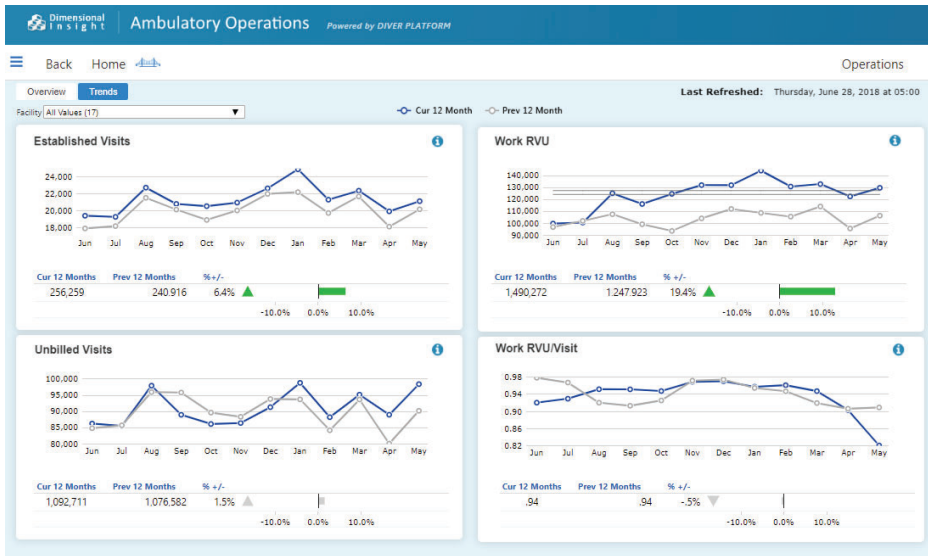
Dimensional Insight | Ambulatory Operations Powered by DIVER PLATFORM

Back Home

Operations

Overview Trends

Last Refreshed: Thursday, June 28, 2018 at 05:00

Facility All Values (17)

Cur 12 Month Prev 12 Month

Established Visits

24,000
22,000
20,000
18,000

Jun Jul Aug Sep Oct Nov Dec Jan Feb Mar Apr May

| Cur 12 Months | Prev 12 Months | % +/- |
|---|---|---|
| 256,259 | 240,916 | 6.4% |

-10.0% 0.0% 10.0%

Work RVU

140,000
130,000
120,000
110,000
100,000
90,000

Jun Jul Aug Sep Oct Nov Dec Jan Feb Mar Apr May

| Cur 12 Months | Prev 12 Months | % +/- |
|---|---|---|
| 1,490,272 | 1,247,923 | 19.4% |

-10.0% 0.0% 10.0%

Unbilled Visits

100,000
95,000
90,000
85,000
80,000

Jun Jul Aug Sep Oct Nov Dec Jan Feb Mar Apr May

| Cur 12 Months | Prev 12 Months | % +/- |
|---|---|---|
| 1,092,711 | 1,076,582 | 1.5% |

-10.0% 0.0% 10.0%

Work RVU/Visit

0.98
0.94
0.90
0.86
0.82

Jun Jul Aug Sep Oct Nov Dec Jan Feb Mar Apr May

| Cur 12 Months | Prev 12 Months | % +/- |
|---|---|---|
| .94 | .94 | -.5% |

-10.0% 0.0% 10.0%